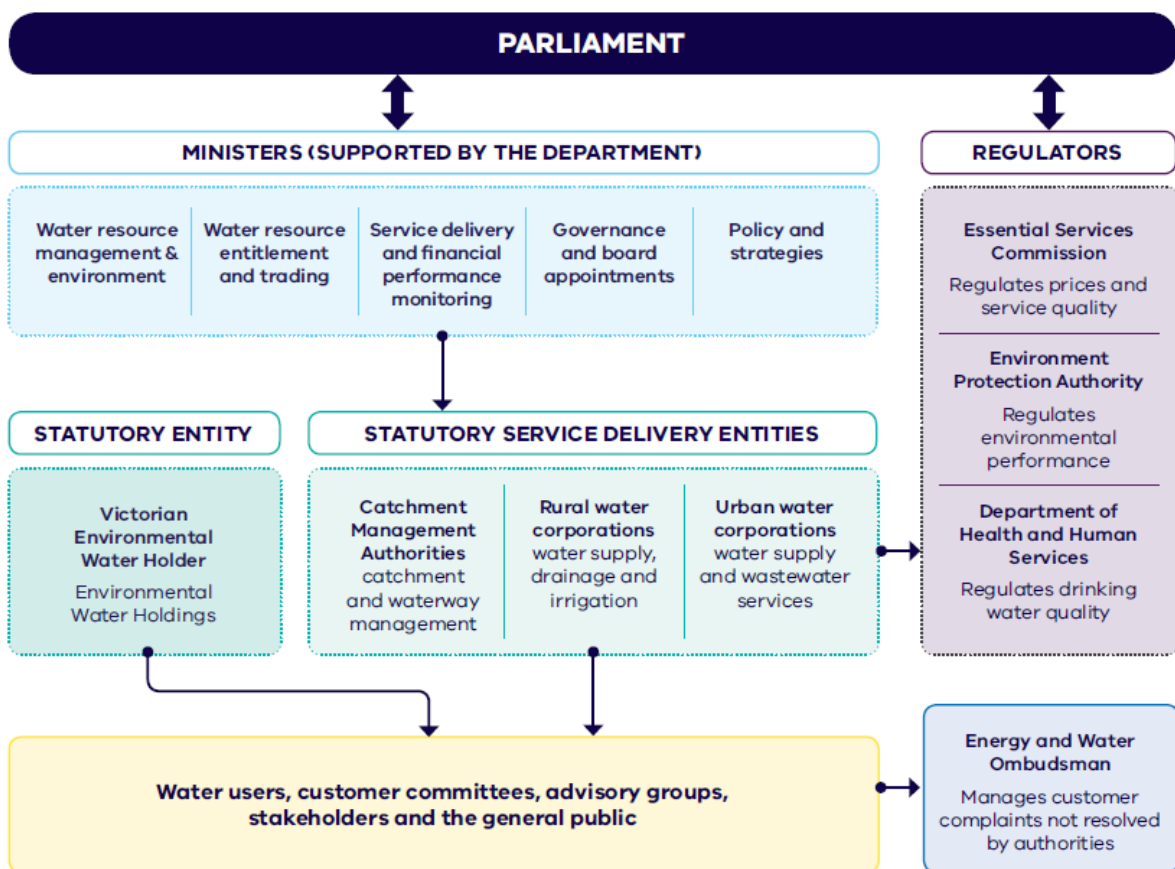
PARLIAMENT

MINISTERS (SUPPORTED BY THE DEPARTMENT)

Water resource management & environment

Water resource entitlement and trading

Service delivery and financial performance monitoring

Governance and board appointments

Policy and strategies

REGULATORS

Essential Services Commission
Regulates prices and service quality

Environment Protection Authority
Regulates environmental performance

Department of Health and Human Services
Regulates drinking water quality

STATUTORY ENTITY

Victorian Environmental Water Holder
Environmental Water Holdings

STATUTORY SERVICE DELIVERY ENTITIES

Catchment Management Authorities
catchment and waterway management

Rural water corporations
water supply, drainage and irrigation

Urban water corporations
water supply and wastewater services

Water users, customer committees, advisory groups, stakeholders and the general public

Energy and Water Ombudsman
Manages customer complaints not resolved by authorities